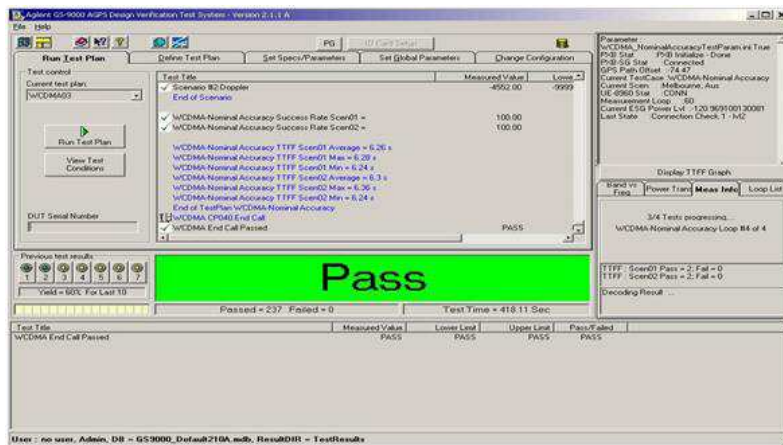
Agilent GS-9000 AGPS Design Verification Test System - Version 2.1.1 A
File Help

PG ID Card Setup

Run Test Plan | Define Test Plan | Set Specs/Parameters | Set Global Parameters | Change Configuration

Test control
Current test plan:
WCDMA03

Run Test Plan

View Test Conditions

DUT Serial Number

| Test Title | Measured Value | Lowe |
|---|---|---|
| Scenario #2 Doppler | -4552.00 | -9999 |
| End of Scenario | | |
| WCDMA-Nominal Accuracy Success Rate Scen01 = | 100.00 | |
| WCDMA-Nominal Accuracy Success Rate Scen02 = | 100.00 | |
| WCDMA-Nominal Accuracy TTFF Scen01 Average = 6.26 s | | |
| WCDMA-Nominal Accuracy TTFF Scen01 Max = 6.28 s | | |
| WCDMA-Nominal Accuracy TTFF Scen01 Min = 6.24 s | | |
| WCDMA-Nominal Accuracy TTFF Scen02 Average = 6.3 s | | |
| WCDMA-Nominal Accuracy TTFF Scen02 Max = 6.36 s | | |
| WCDMA-Nominal Accuracy TTFF Scen02 Min = 6.24 s | | |
| End of TestPlan WCDMA-Nominal Accuracy | | |
| WCDMA CP040 End Call | | |
| WCDMA End Call Passed | PASS | |

Parameter
WCDMA_NominalAccuracyTestParam.ini True
PSG Stat : PSG Initialize - Done
PSG SG Stat : Connected
GPS Path Offset : -74.47
Current TestCase :WCDMA-Nominal Accuracy
Current Scen : Melbourne, Aus
UE-8960 Stat : CONN
Measurement Loop : 60
Current ESG Power Lvl : -120.9691001300B1
Last State : Connection Check 1 - lvl2

Display TTFF Graph

Band vs Freq | Power Trans | Meas Info | Loop List

3/4 Tests progressing...
WCDMA-Nominal Accuracy Loop #4 of 4

TTFF : Scen01 Pass = 2; Fail = 0
TTFF : Scen02 Pass = 2; Fail = 0

Decoding Result :

Previous test results
1 2 3 4 5 6 7
Yield = 60% For Last 10

Pass

Passed = 237 Failed = 0 | Test Time = 418.11 Sec

| Test Title | Measured Value | Lower Limit | Upper Limit | Pass/Failed |
|---|---|---|---|---|
| WCDMA End Call Passed | PASS | PASS | PASS | PASS |

User : no user, Admin, DB = GS9000_Default210A.mdb, ResultDIR = TestResults